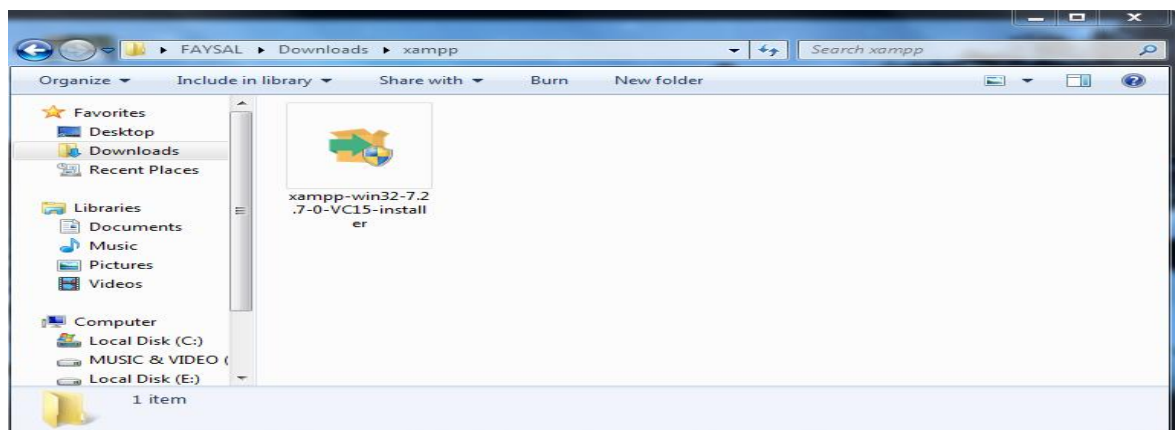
▸ FAYSAL ▸ Downloads ▸ xampp

Search xampp

Organize ▾ Include in library ▾ Share with ▾ Burn New folder

Favorites
Desktop
Downloads
Recent Places

Libraries
Documents
Music
Pictures
Videos

Computer
Local Disk (C:)
MUSIC & VIDEO (
Local Disk (E:)

xampp-win32-7.2.7-0-VC15-installer

1 item